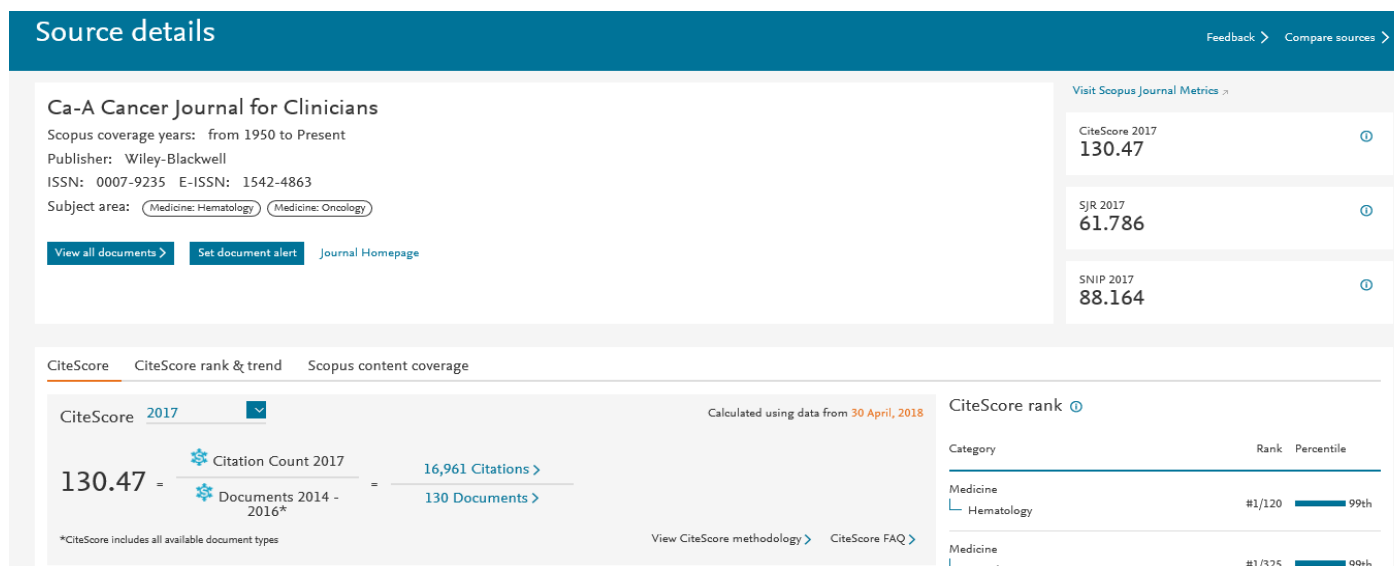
Source details

Feedback >
Compare sources >

Ca-A Cancer Journal for Clinicians

Scopus coverage years: from 1950 to Present

Publisher: Wiley-Blackwell

ISSN: 0007-9235 E-ISSN: 1542-4863

Subject area: Medicine: Hematology Medicine: Oncology

View all documents >
Set document alert
Journal Homepage

Visit Scopus Journal Metrics

CiteScore 2017
130.47

SJR 2017
61.786

SNIP 2017
88.164

CiteScore
CiteScore rank & trend
Scopus content coverage

CiteScore 2017

Calculated using data from 30 April, 2018

$130.47 = \frac{\text{Citation Count 2017}}{\text{Documents 2014 - 2016*}} = \frac{\text{16,961 Citations >}}{\text{130 Documents >}}$

*CiteScore includes all available document types

View CiteScore methodology >
CiteScore FAQ >

CiteScore rank

| Category | Rank | Percentile |
|---|---|---|
| Medicine Hematology | #1/120 | 99th |
| Medicine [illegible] | #1/325 | 99th |